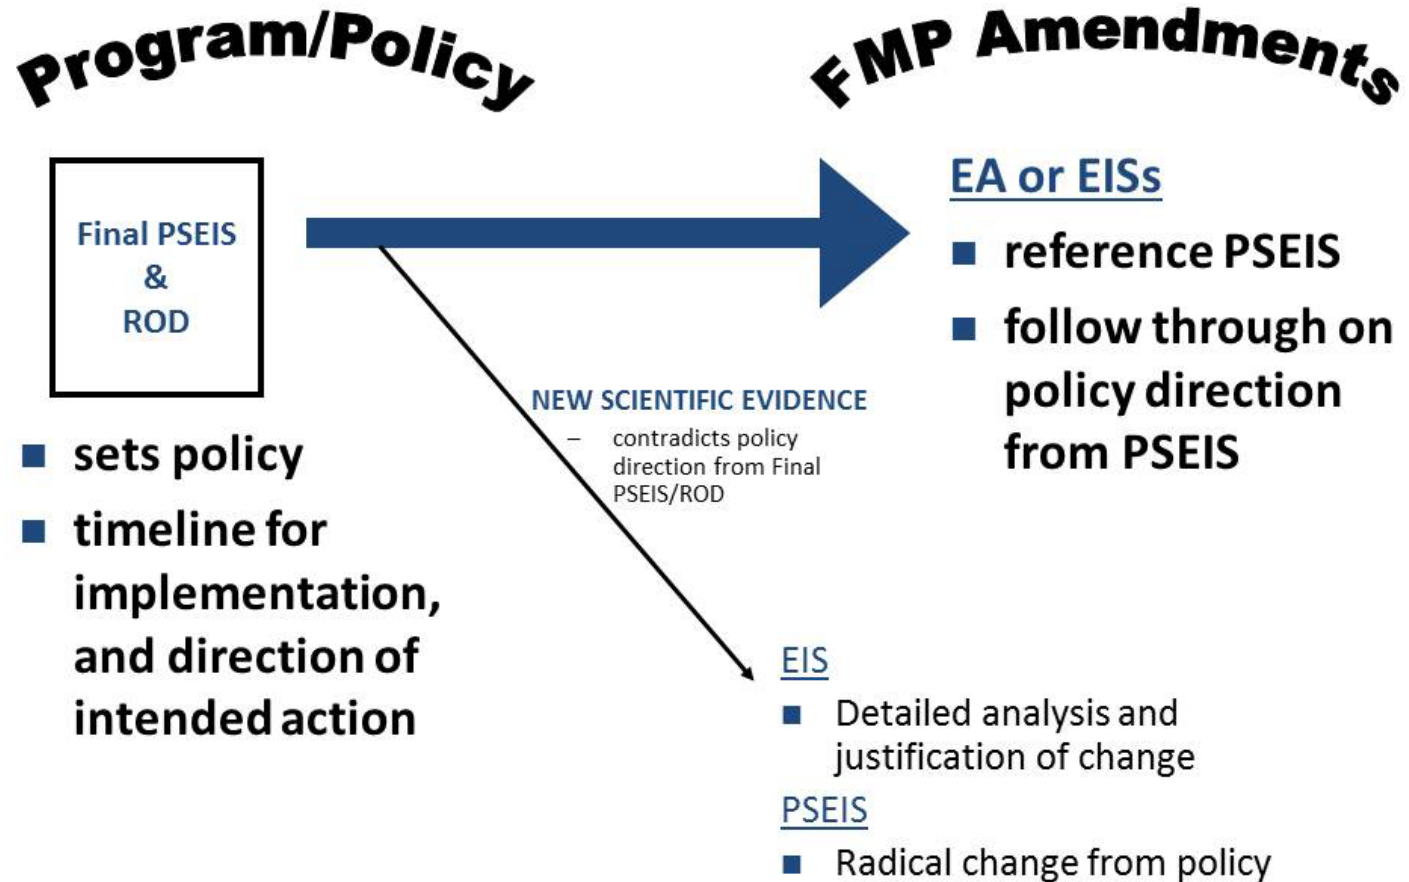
Program/Policy

FMP Amendments

Final PSEIS
&
ROD

sets policy

timeline for implementation, and direction of intended action

EA or EISs

reference PSEIS

follow through on policy direction from PSEIS

NEW SCIENTIFIC EVIDENCE

– contradicts policy direction from Final PSEIS/ROD

EIS

Detailed analysis and justification of change

PSEIS

Radical change from policy